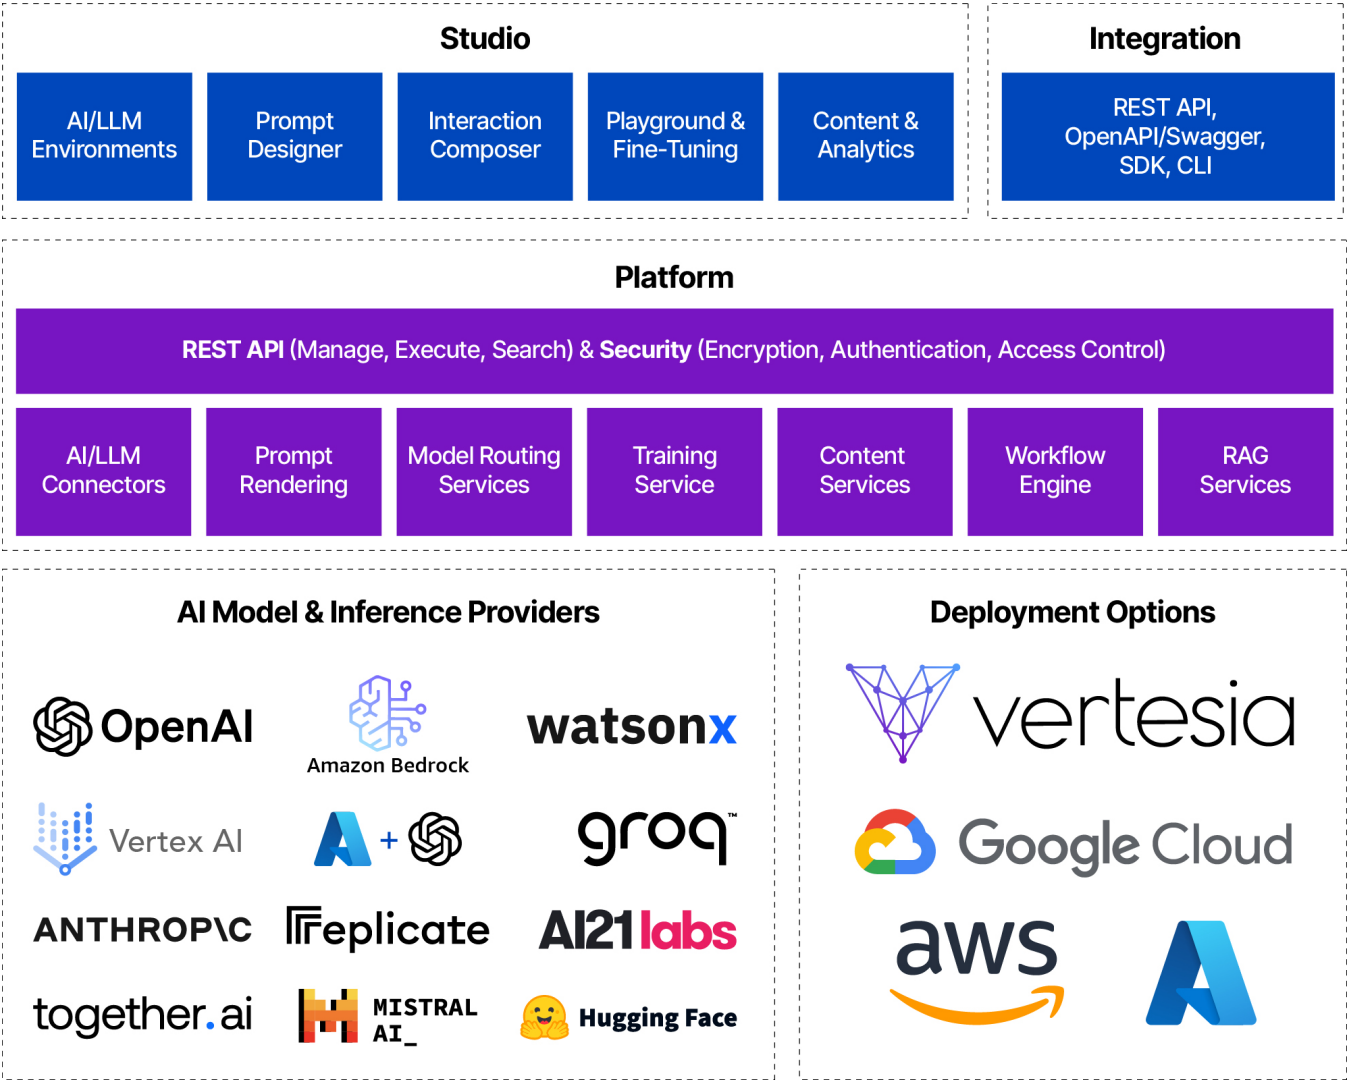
Studio

AI/LLM Environments

Prompt Designer

Interaction Composer

Playground & Fine-Tuning

Content & Analytics

Integration

REST API, OpenAPI/Swagger, SDK, CLI

Platform

REST API (Manage, Execute, Search) & Security (Encryption, Authentication, Access Control)

AI/LLM Connectors

Prompt Rendering

Model Routing Services

Training Service

Content Services

Workflow Engine

RAG Services

AI Model & Inference Providers

OpenAI

Amazon Bedrock

watsonx

Vertex AI

+

groq™

ANTHROPIC

replicate

AI21labs

together.ai

MISTRAL AI_

Hugging Face

Deployment Options

vertesia

Google Cloud

aws